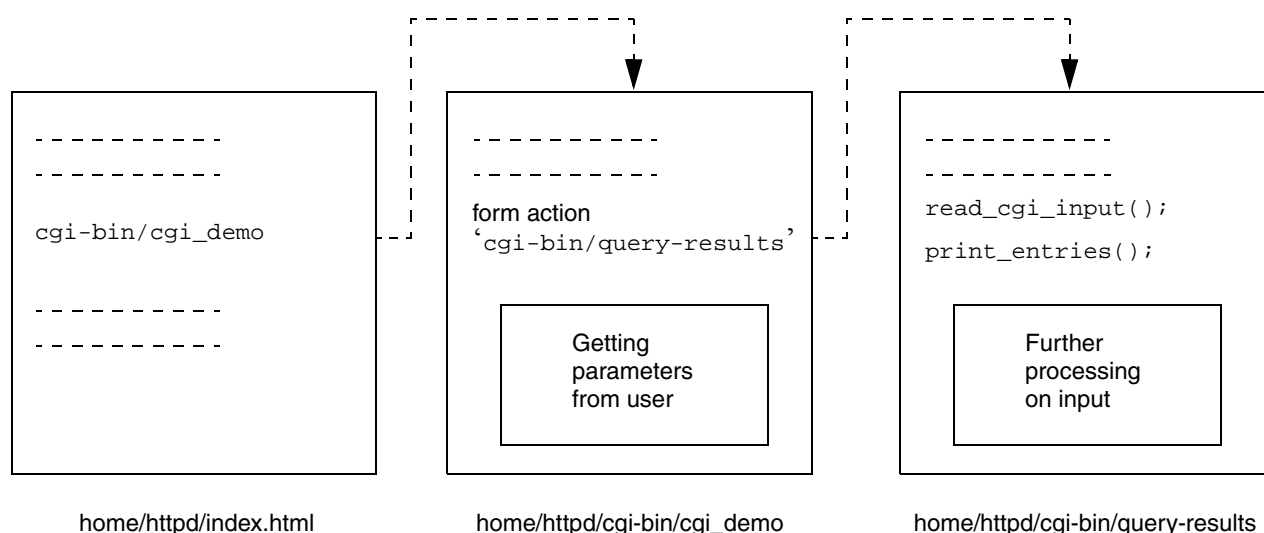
- - - - - - - - - -
- - - - - - - - - -
cgi-bin/cgi_demo
- - - - - - - - - -
- - - - - - - - - -

home/httpd/index.html

- - - - - - - - - -
- - - - - - - - - -
form action
'cgi-bin/query-results'

Getting parameters from user

home/httpd/cgi-bin/cgi_demo

- - - - - - - - - -
- - - - - - - - - -
read_cgi_input();
print_entries();

Further processing on input

home/httpd/cgi-bin/query-results